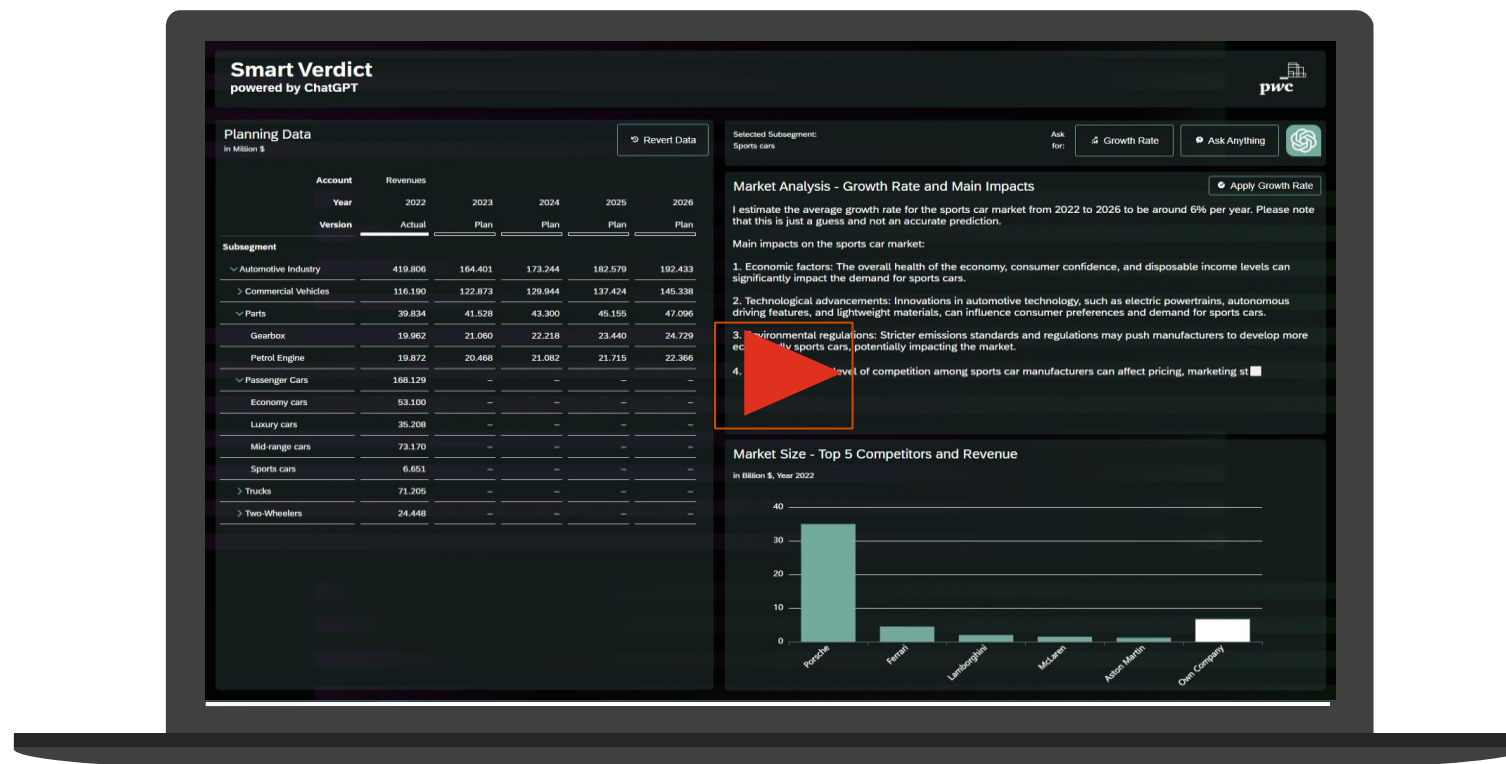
Smart Verdict
powered by ChatGPT

pwc

Planning Data
in Million $

Revert Data

| | Account | Revenues | | | |
|---|---|---|---|---|---|
| | Year | 2022 | 2023 | 2024 | 2025 | 2026 |
| | Version | Actual | Plan | Plan | Plan | Plan |
| Subsegment | | | | | | |
| Automotive Industry | | 419.806 | 164.401 | 173.244 | 182.579 | 192.433 |
| Commercial Vehicles | | 116.190 | 122.873 | 129.944 | 137.424 | 145.338 |
| Parts | | 39.834 | 41.528 | 43.300 | 45.155 | 47.096 |
| Gearbox | | 19.962 | 21.060 | 22.218 | 23.440 | 24.729 |
| Petrol Engine | | 19.872 | 20.468 | 21.082 | 21.715 | 22.366 |
| Passenger Cars | | 168.129 | – | – | – | – |
| Economy cars | | 53.100 | – | – | – | – |
| Luxury cars | | 35.208 | – | – | – | – |
| Mid-range cars | | 73.170 | – | – | – | – |
| Sports cars | | 6.651 | – | – | – | – |
| Trucks | | 71.205 | – | – | – | – |
| Two-Wheelers | | 24.448 | – | – | – | – |

Selected Subsegment:
Sports cars

Ask for: Growth Rate Ask Anything

Market Analysis - Growth Rate and Main Impacts

Apply Growth Rate

I estimate the average growth rate for the sports car market from 2022 to 2026 to be around 6% per year. Please note that this is just a guess and not an accurate prediction.

Main impacts on the sports car market:

1. Economic factors: The overall health of the economy, consumer confidence, and disposable income levels can significantly impact the demand for sports cars.

2. Technological advancements: Innovations in automotive technology, such as electric powertrains, autonomous driving features, and lightweight materials, can influence consumer preferences and demand for sports cars.

3. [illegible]nvironmental regulations: Stricter emissions standards and regulations may push manufacturers to develop more ec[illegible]lly sports cars, potentially impacting the market.

4. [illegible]vel of competition among sports car manufacturers can affect pricing, marketing st

Market Size - Top 5 Competitors and Revenue
in Billion $, Year 2022

40
30
20
10
0

Porsche
Ferrari
Lamborghini
McLaren
Aston Martin
Own Company